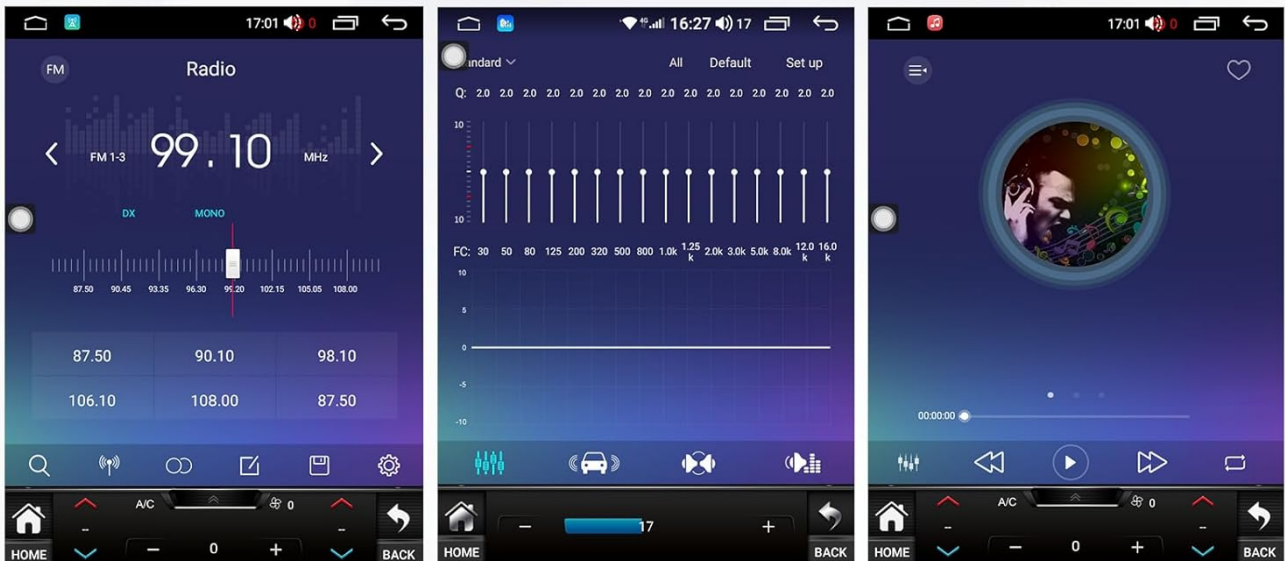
17:01 0

FM Radio

FM 1-3 99.10 MHz

DX MONO

87.50 90.45 93.35 96.30 99.20 102.15 105.05 108.00

| 87.50 | 90.10 | 98.10 |
|---|---|---|
| 106.10 | 108.00 | 87.50 |

A/C 0

– 0 +

HOME BACK

16:27 17

andard All Default Set up

Q: 2.0 2.0 2.0 2.0 2.0 2.0 2.0 2.0 2.0 2.0 2.0 2.0 2.0 2.0 2.0 2.0

10

10

FC: 30 50 80 125 200 320 500 800 1.0k 1.25 k 2.0k 3.0k 5.0k 8.0k 12.0 k 16.0 k

10
5
0
-5
-10

– 17 +

HOME BACK

17:01 0

00:00:00

A/C 0

– 0 +

HOME BACK